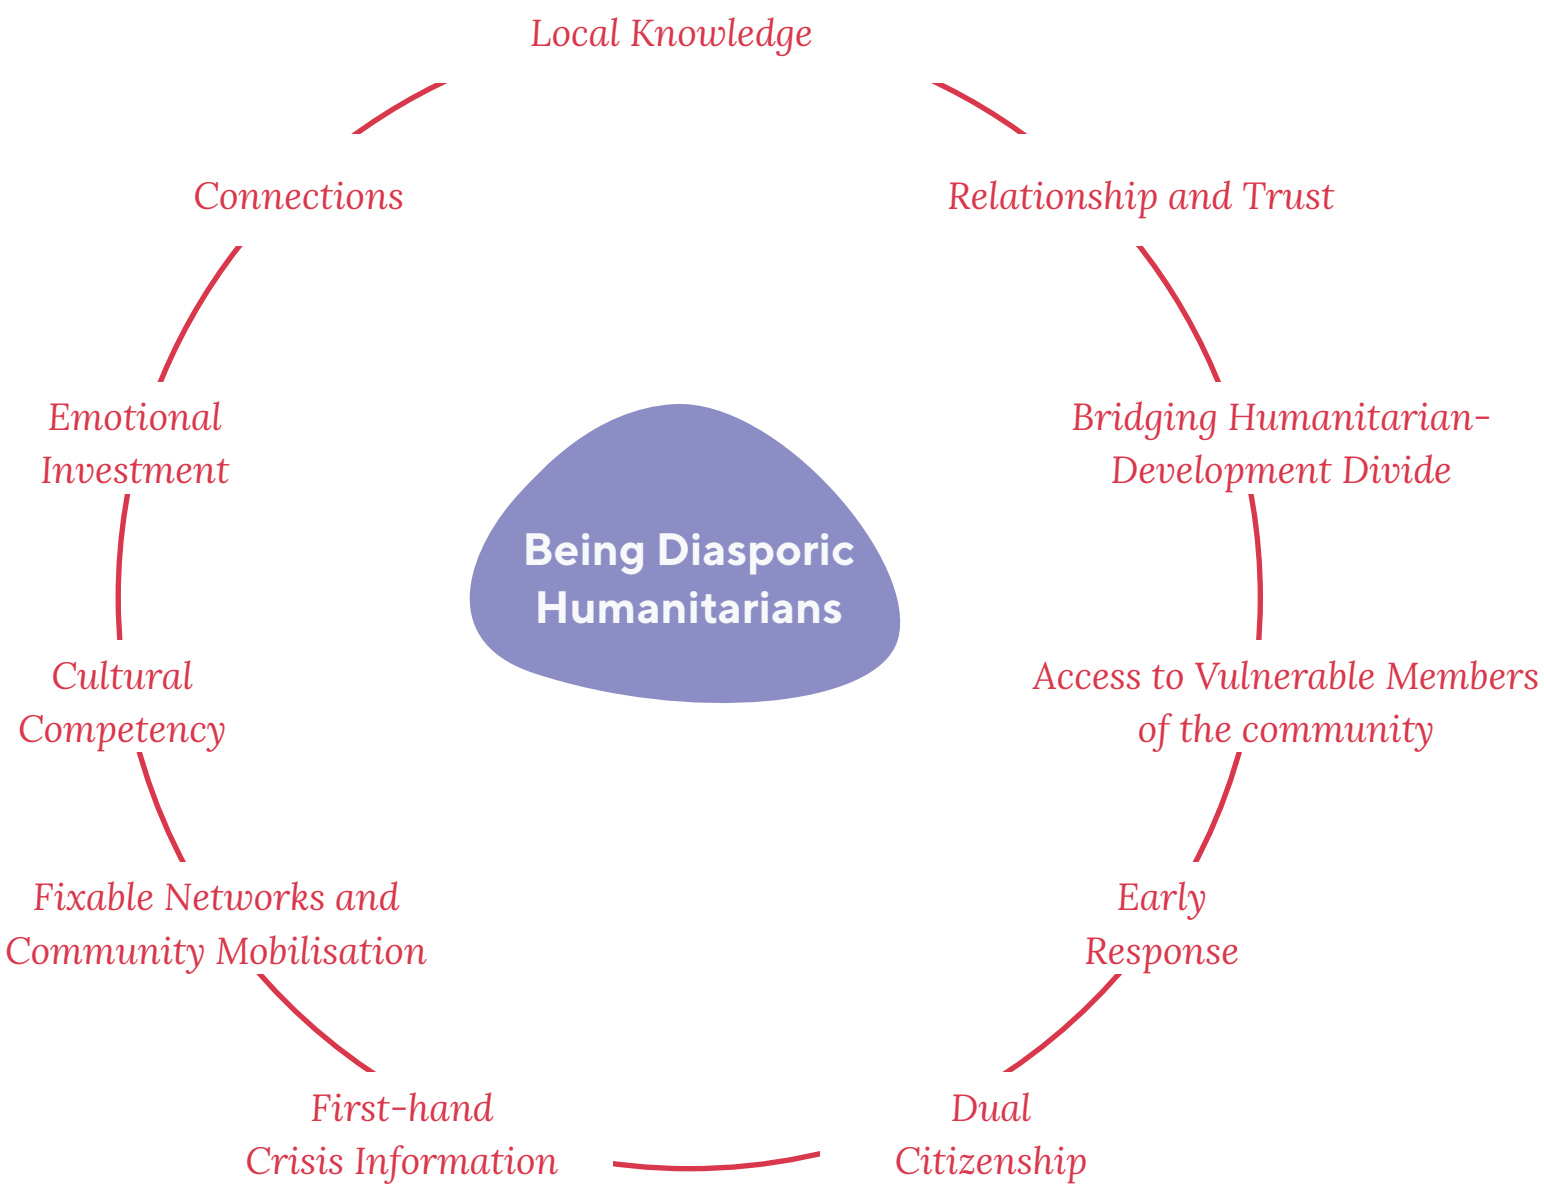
Local Knowledge

Relationship and Trust

Bridging Humanitarian-Development Divide

Access to Vulnerable Members of the community

Early Response

Dual Citizenship

First-hand Crisis Information

Fixable Networks and Community Mobilisation

Cultural Competency

Emotional Investment

Connections

Being Diasporic Humanitarians